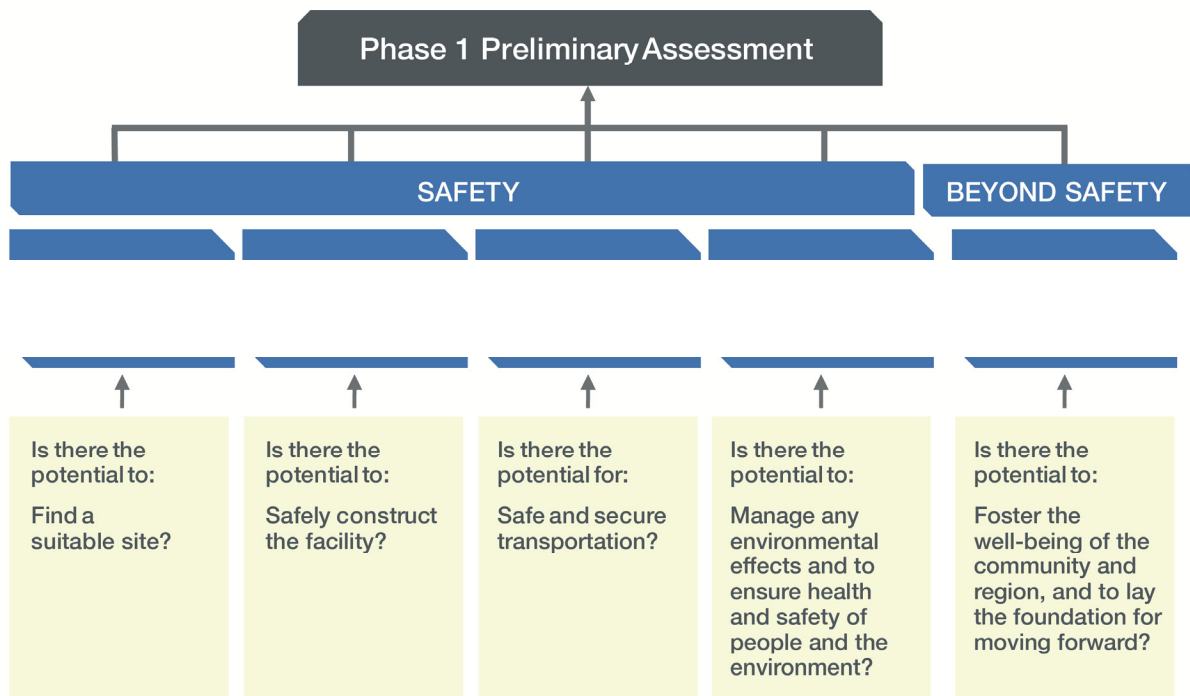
Phase 1 Preliminary Assessment

SAFETY

BEYOND SAFETY

Is there the potential to:

Find a suitable site?

Is there the potential to:

Safely construct the facility?

Is there the potential for:

Safe and secure transportation?

Is there the potential to:

Manage any environmental effects and to ensure health and safety of people and the environment?

Is there the potential to:

Foster the well-being of the community and region, and to lay the foundation for moving forward?